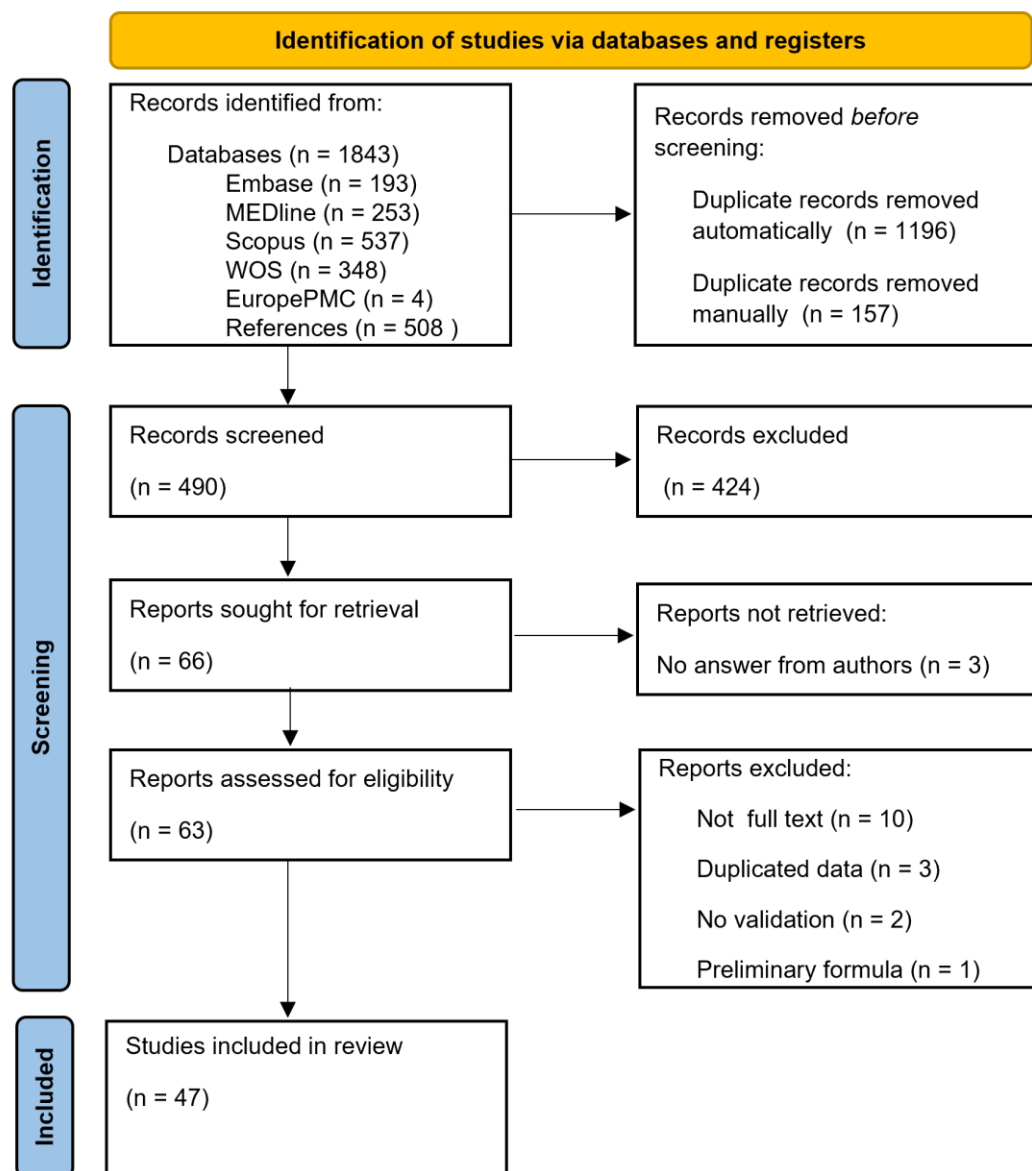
Identification of studies via databases and registers

Identification

Records identified from:

Databases (n = 1843)
Embase (n = 193)
MEDline (n = 253)
Scopus (n = 537)
WOS (n = 348)
EuropePMC (n = 4)
References (n = 508 )

Records removed *before* screening:

Duplicate records removed automatically (n = 1196)

Duplicate records removed manually (n = 157)

Screening

Records screened

(n = 490)

Records excluded

(n = 424)

Reports sought for retrieval

(n = 66)

Reports not retrieved:

No answer from authors (n = 3)

Reports assessed for eligibility

(n = 63)

Reports excluded:

Not full text (n = 10)

Duplicated data (n = 3)

No validation (n = 2)

Preliminary formula (n = 1)

Included

Studies included in review

(n = 47)